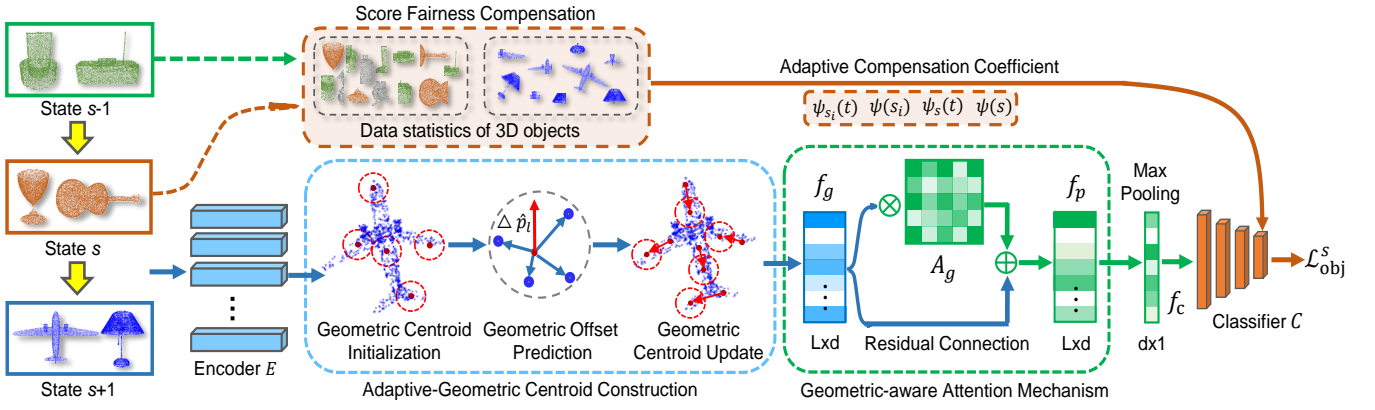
Score Fairness Compensation

Data statistics of 3D objects

Adaptive Compensation Coefficient

$\psi_{s_i}(t)$ $\psi(s_i)$ $\psi_s(t)$ $\psi(s)$

State $s$-1

State $s$

State $s$+1

Encoder $E$

Geometric Centroid Initialization

$\triangle \hat{p}_l$

Geometric Offset Prediction

Geometric Centroid Update

Adaptive-Geometric Centroid Construction

$f_g$

Lxd

$A_g$

Residual Connection

$f_p$

Lxd

Max Pooling

dx1

$f_c$

Classifier $C$

$\mathcal{L}_{obj}^{s}$

Geometric-aware Attention Mechanism